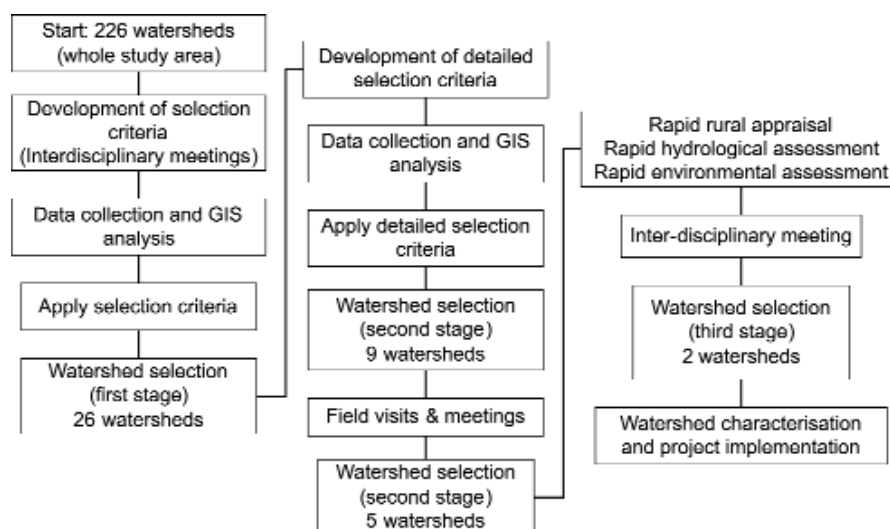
Start: 226 watersheds (whole study area)

Development of selection criteria (Interdisciplinary meetings)

Data collection and GIS analysis

Apply selection criteria

Watershed selection (first stage) 26 watersheds

Development of detailed selection criteria

Data collection and GIS analysis

Apply detailed selection criteria

Watershed selection (second stage) 9 watersheds

Field visits & meetings

Watershed selection (second stage) 5 watersheds

Rapid rural appraisal
Rapid hydrological assessment
Rapid environmental assessment

Inter-disciplinary meeting

Watershed selection (third stage) 2 watersheds

Watershed characterisation and project implementation